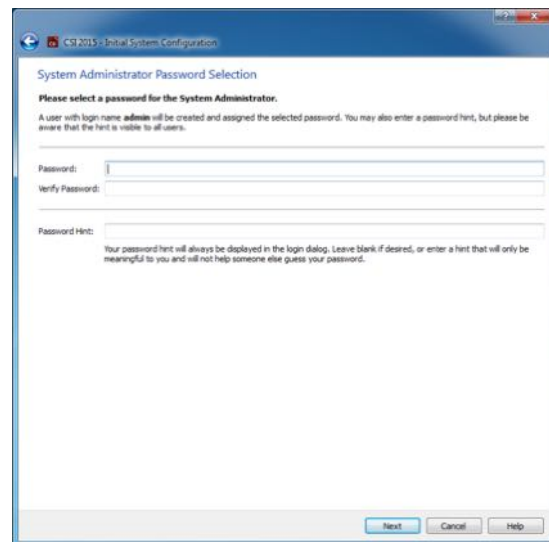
CSI 2015 - Initial System Configuration

System Administrator Password Selection

Please select a password for the System Administrator.

A user with login name admin will be created and assigned the selected password. You may also enter a password hint, but please be aware that the hint is visible to all users.

Password:

Verify Password:

Password Hint:

Your password hint will always be displayed in the login dialog. Leave blank if desired, or enter a hint that will only be meaningful to you and will not help someone else guess your password.

Next Cancel Help